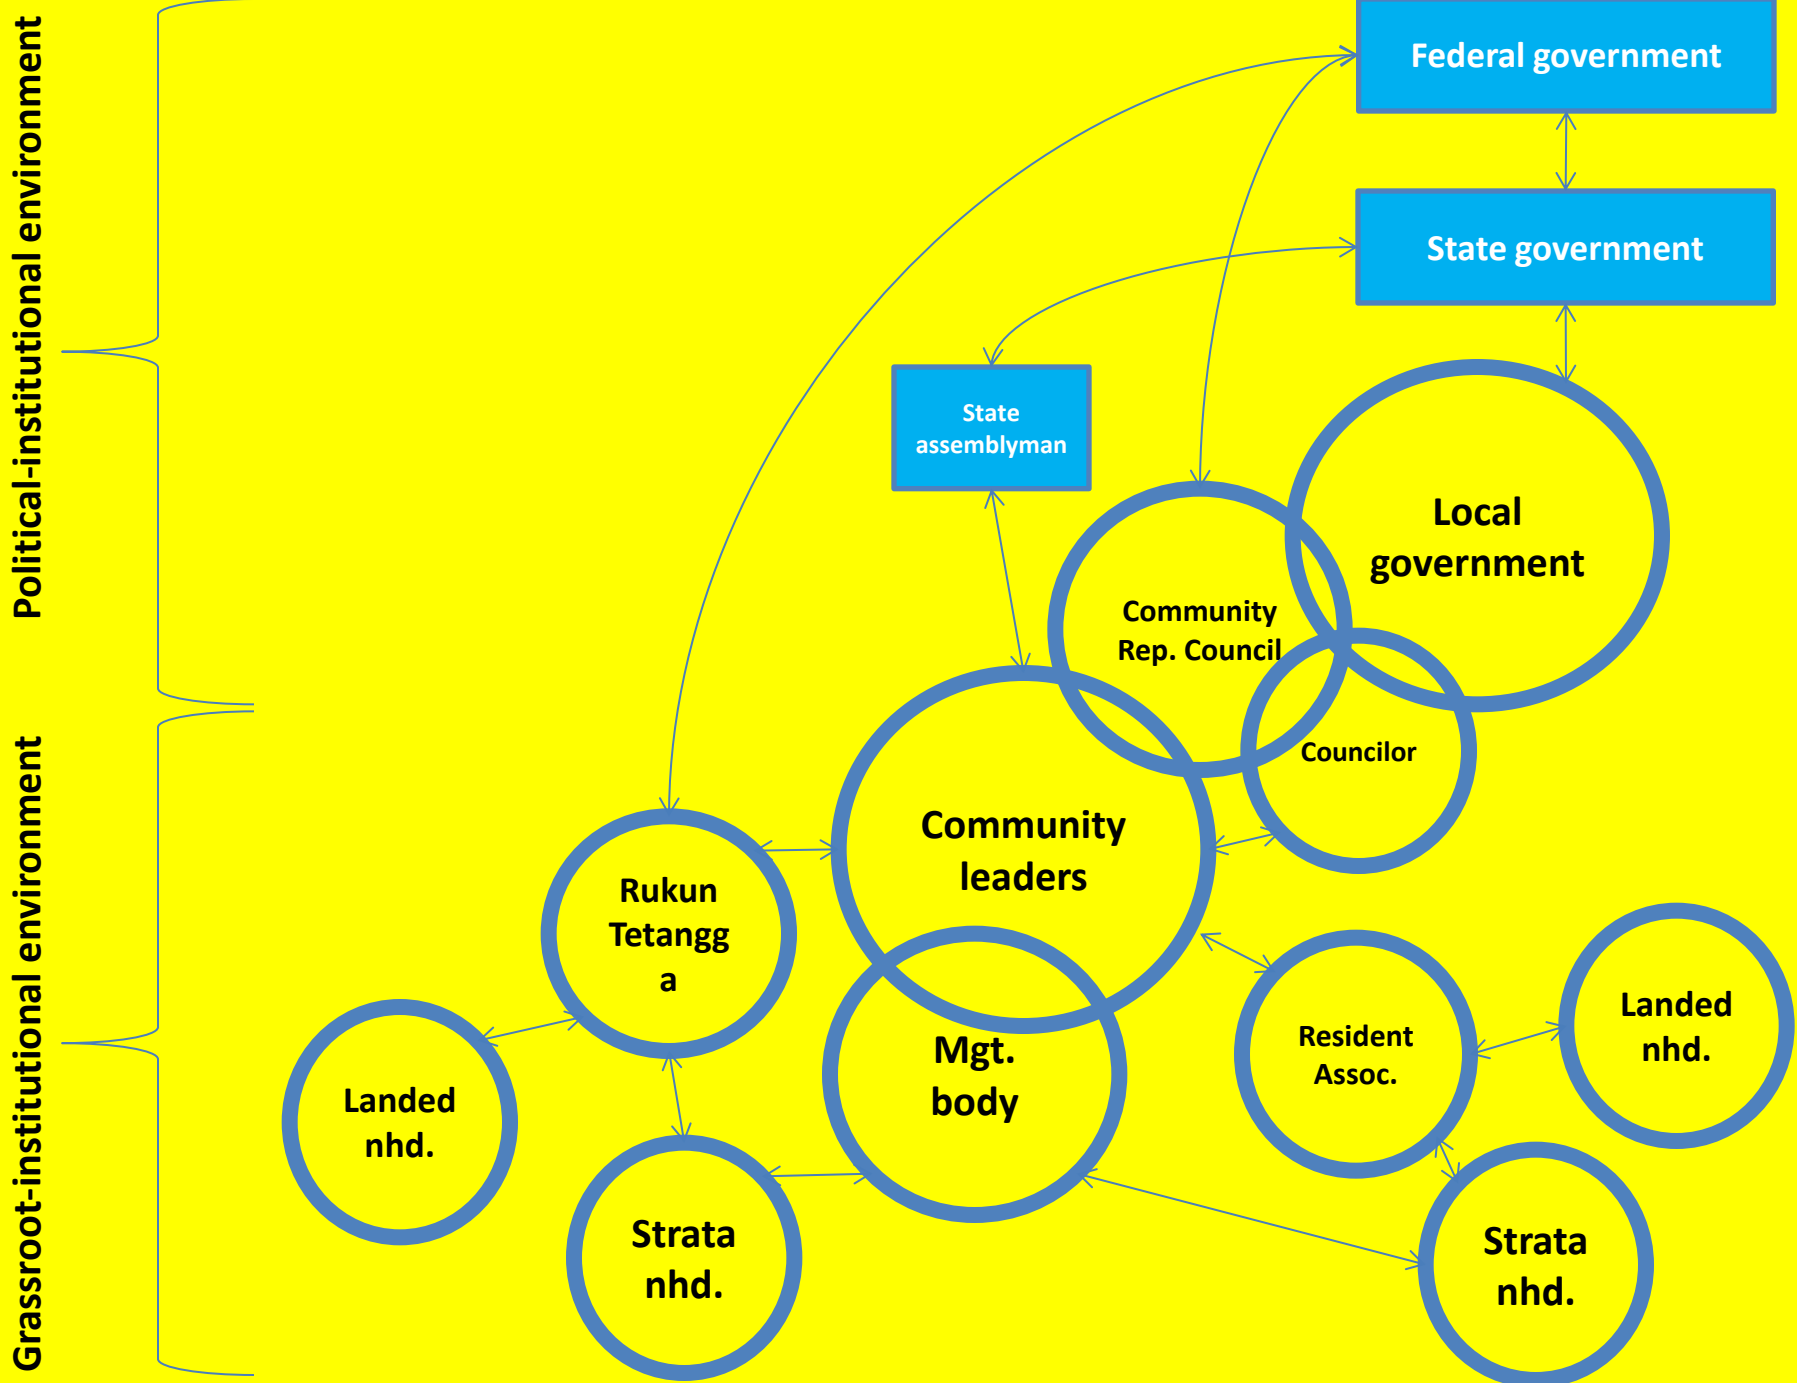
Political-institutional environment

Grassroot-institutional environment

Federal government

State government

State assemblyman

Local government

Community Rep. Council

Councilor

Community leaders

Rukun Tetangg a

Mgt. body

Resident Assoc.

Landed nhd.

Landed nhd.

Strata nhd.

Strata nhd.